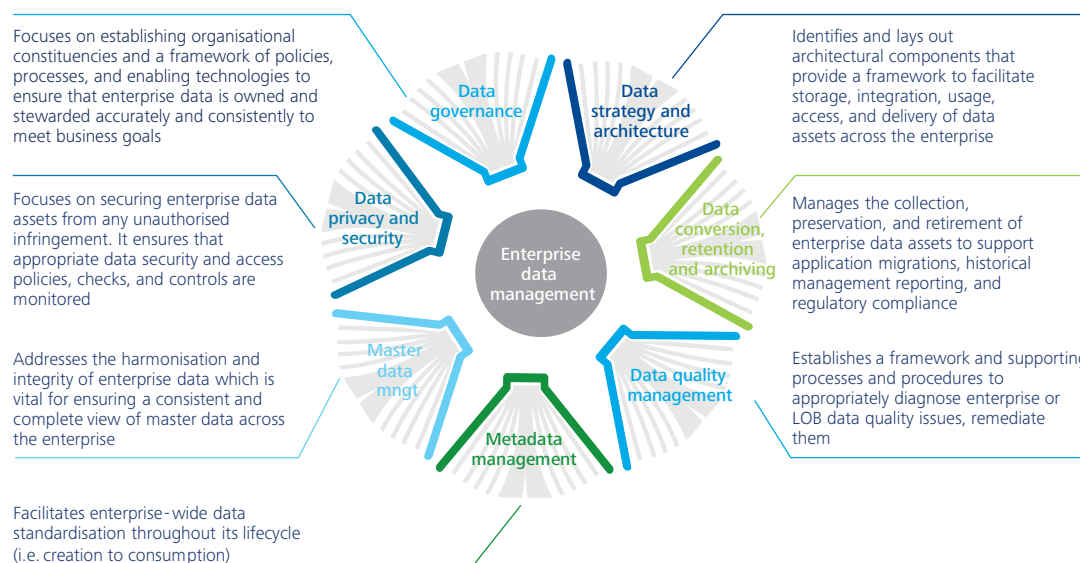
Focuses on establishing organisational constituencies and a framework of policies, processes, and enabling technologies to ensure that enterprise data is owned and stewarded accurately and consistently to meet business goals

Data governance

Data strategy and architecture

Identifies and lays out architectural components that provide a framework to facilitate storage, integration, usage, access, and delivery of data assets across the enterprise

Focuses on securing enterprise data assets from any unauthorised infringement. It ensures that appropriate data security and access policies, checks, and controls are monitored

Data privacy and security

Enterprise data management

Data conversion, retention and archiving

Manages the collection, preservation, and retirement of enterprise data assets to support application migrations, historical management reporting, and regulatory compliance

Addresses the harmonisation and integrity of enterprise data which is vital for ensuring a consistent and complete view of master data across the enterprise

Master data mngt

Metadata management

Data quality management

Establishes a framework and supporting processes and procedures to appropriately diagnose enterprise or LOB data quality issues, remediate them

Facilitates enterprise-wide data standardisation throughout its lifecycle (i.e. creation to consumption)